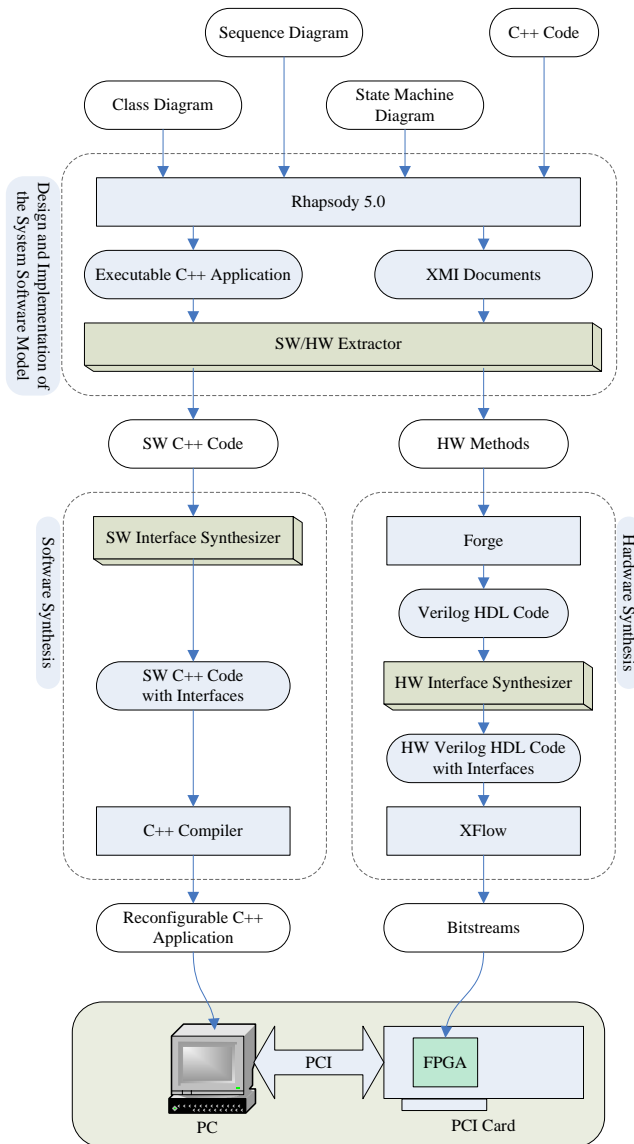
Sequence Diagram

C++ Code

Class Diagram

State Machine Diagram

Design and Implementation of the System Software Model

Rhapsody 5.0

Executable C++ Application

XMI Documents

SW/HW Extractor

SW C++ Code

HW Methods

Software Synthesis

SW Interface Synthesizer

SW C++ Code with Interfaces

C++ Compiler

Hardware Synthesis

Forge

Verilog HDL Code

HW Interface Synthesizer

HW Verilog HDL Code with Interfaces

XFlow

Reconfigurable C++ Application

Bitstreams

PCI

FPGA

PC

PCI Card